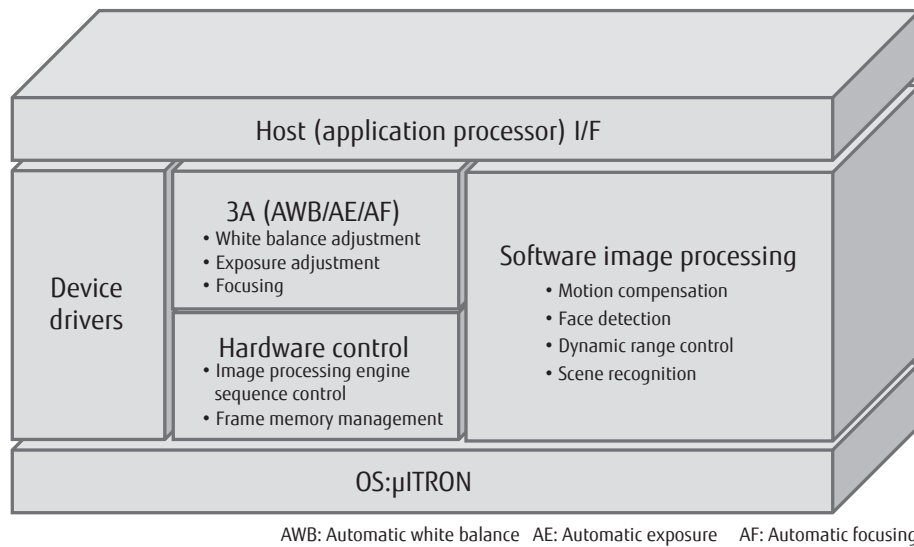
Host (application processor) I/F

Device drivers

3A (AWB/AE/AF)
• White balance adjustment
• Exposure adjustment
• Focusing

Hardware control
• Image processing engine sequence control
• Frame memory management

Software image processing
• Motion compensation
• Face detection
• Dynamic range control
• Scene recognition

OS:μITRON

AWB: Automatic white balance AE: Automatic exposure AF: Automatic focusing